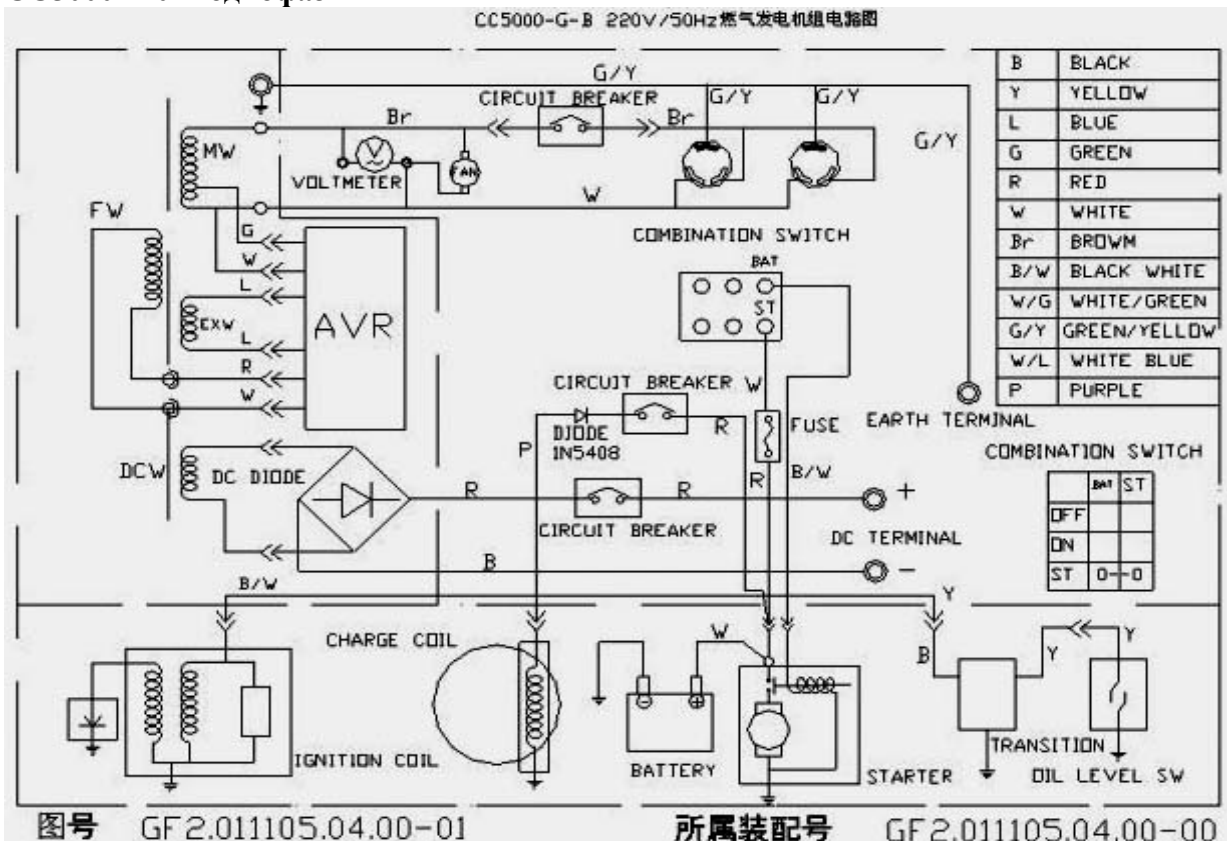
CC5000-G-B 220V/50Hz燃气发电机组电路图

| B | BLACK |
|---|---|
| Y | YELLOW |
| L | BLUE |
| G | GREEN |
| R | RED |
| W | WHITE |
| Br | BROWM |
| B/W | BLACK WHITE |
| W/G | WHITE/GREEN |
| G/Y | GREEN/YELLOW |
| W/L | WHITE BLUE |
| P | PURPLE |

G/Y
CIRCUIT BREAKER
G/Y
G/Y
Br
Br
G/Y
MW
VOLTMETER
FAN
W
FW
G
W
L
EXW
L
R
W
AVR
COMBINATION SWITCH
BAT
ST
CIRCUIT BREAKER W
DIODE 1N5408
R
FUSE
EARTH TERMINAL
P
DCW
DC DIODE
R
R
R
B/W
CIRCUIT BREAKER
DC TERMINAL
B
B/W

COMBINATION SWITCH

| | BAT | ST |
|---|---|---|
| OFF | | |
| ON | | |
| ST | 0 | 0 |

CHARGE COIL
W
Y
Y
B
Y
IGNITION COIL
BATTERY
STARTER
TRANSITION
OIL LEVEL SW

图号 GF2.011105.04.00-01 所属装配号 GF2.011105.04.00-00